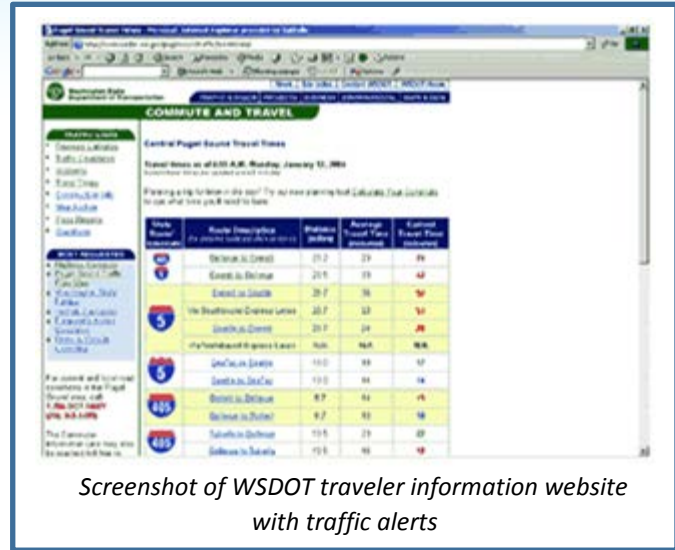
COMMUTE AND TRAVEL

Central Puget Sound Travel Times

Travel times as of 6:55 A.M. Monday, January 12, 2004

| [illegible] | Route Description | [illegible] | Average Travel Time | Current Travel Time |
|---|---|---|---|---|
| 405 | Bellevue to Everett | 21.2 | 23 | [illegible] |
| | Everett to Bellevue | 21.5 | 23 | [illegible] |
| 5 | Everett to Seattle | 25.7 | 30 | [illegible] |
| | Via Southbound Express Lanes | 25.7 | 32 | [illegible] |
| | Seattle to Everett | 25.7 | 24 | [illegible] |
| | Via Northbound Express Lanes | N/A | N/A | N/A |
| 5 | SeaTac to Seattle | 13.0 | 44 | 17 |
| | Seattle to SeaTac | 13.0 | 44 | 15 |
| 405 | Bothell to Bellevue | 9.7 | 14 | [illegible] |
| | Bellevue to Bothell | 9.7 | 13 | 16 |
| 405 | Tukwila to Bellevue | 13.5 | 23 | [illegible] |
| | Bellevue to Tukwila | 13.5 | 16 | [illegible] |

Screenshot of WSDOT traveler information website with traffic alerts